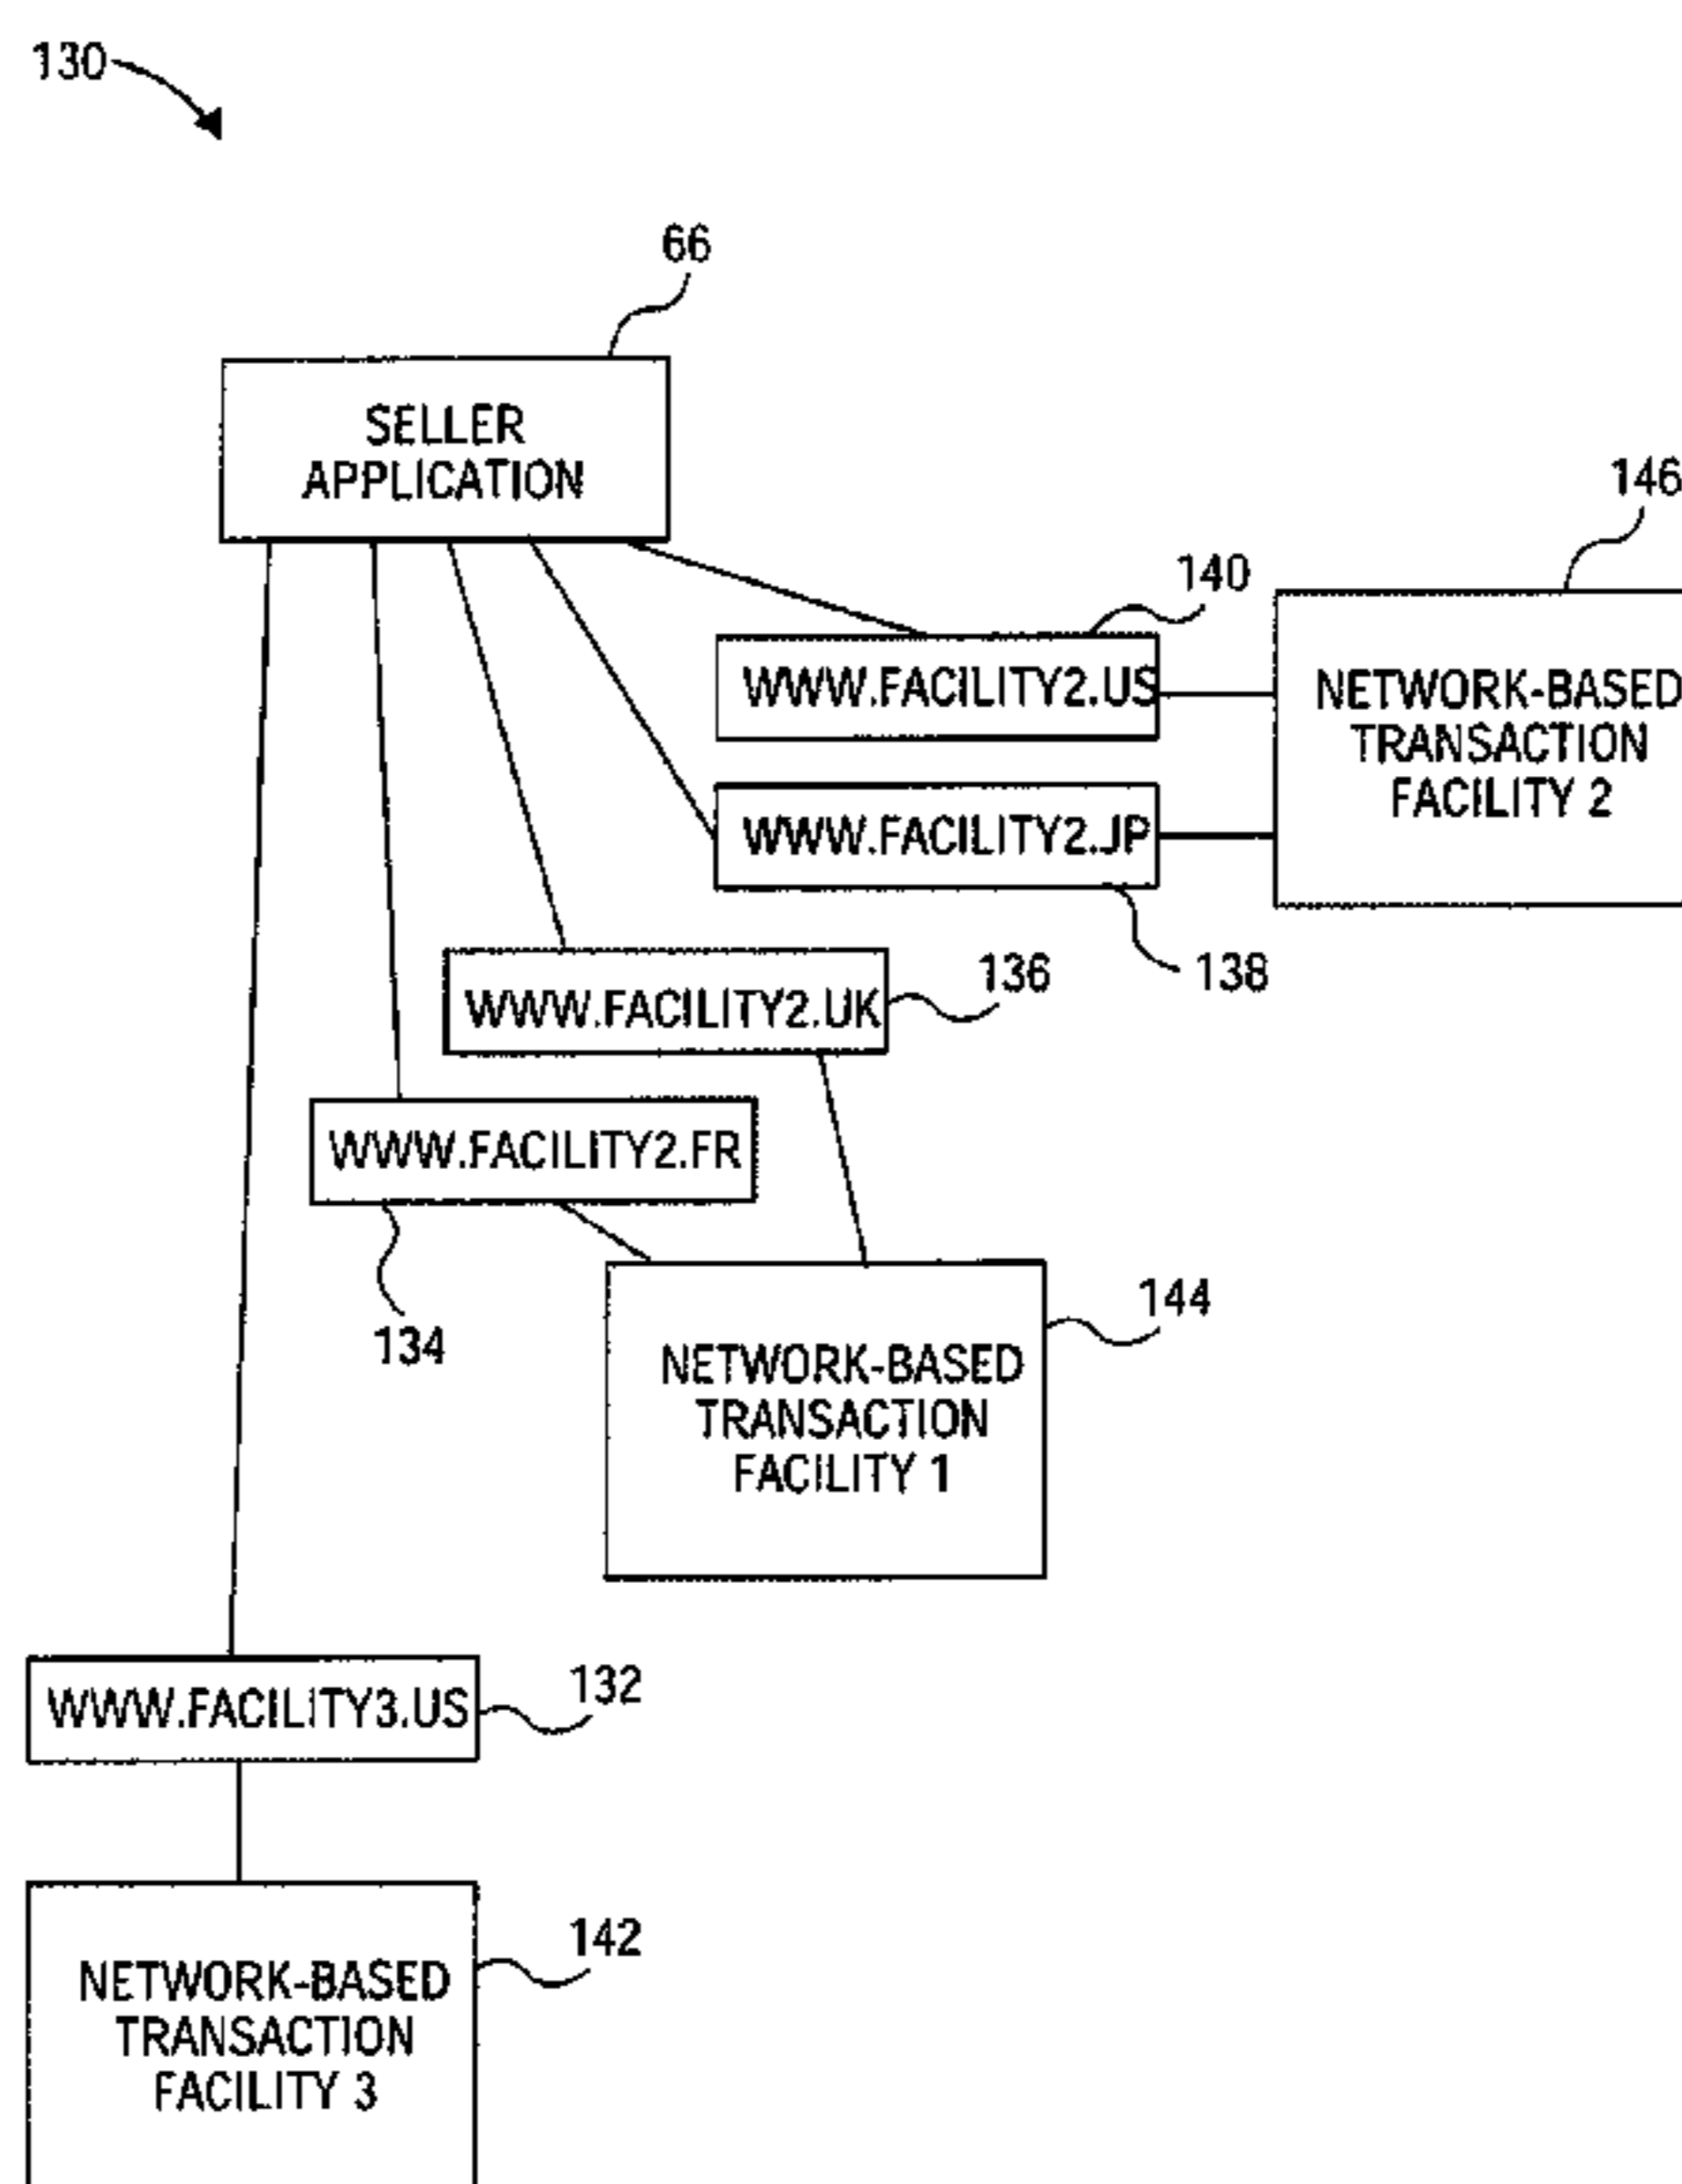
130

66

SELLER APPLICATION

146

140

WWW.FACILITY2.US

NETWORK-BASED TRANSACTION FACILITY 2

WWW.FACILITY2.JP

138

WWW.FACILITY2.UK

136

WWW.FACILITY2.FR

134

144

NETWORK-BASED TRANSACTION FACILITY 1

WWW.FACILITY3.US

132

142

NETWORK-BASED TRANSACTION FACILITY 3